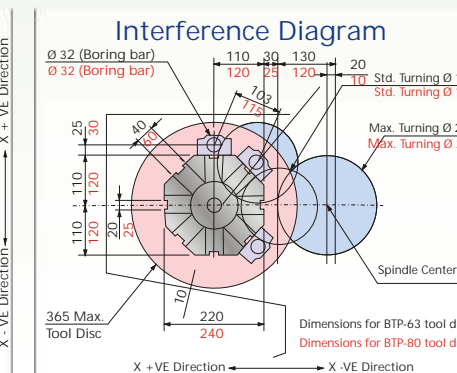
Interference Diagram

Ø 32 (Boring bar)
Ø 32 (Boring bar)

110 30 130
120 25 120

20
10

Std. Turning Ø
Std. Turning Ø

103
115

Max. Turning Ø
Max. Turning Ø

25
30

40
60

110
120

110
120

20
25

10

Spindle Center

365 Max.
Tool Disc

220
240

Dimensions for BTP-63 tool d
Dimensions for BTP-80 tool d

X +VE Direction
X -VE Direction

X + VE Direction
X - VE Direction